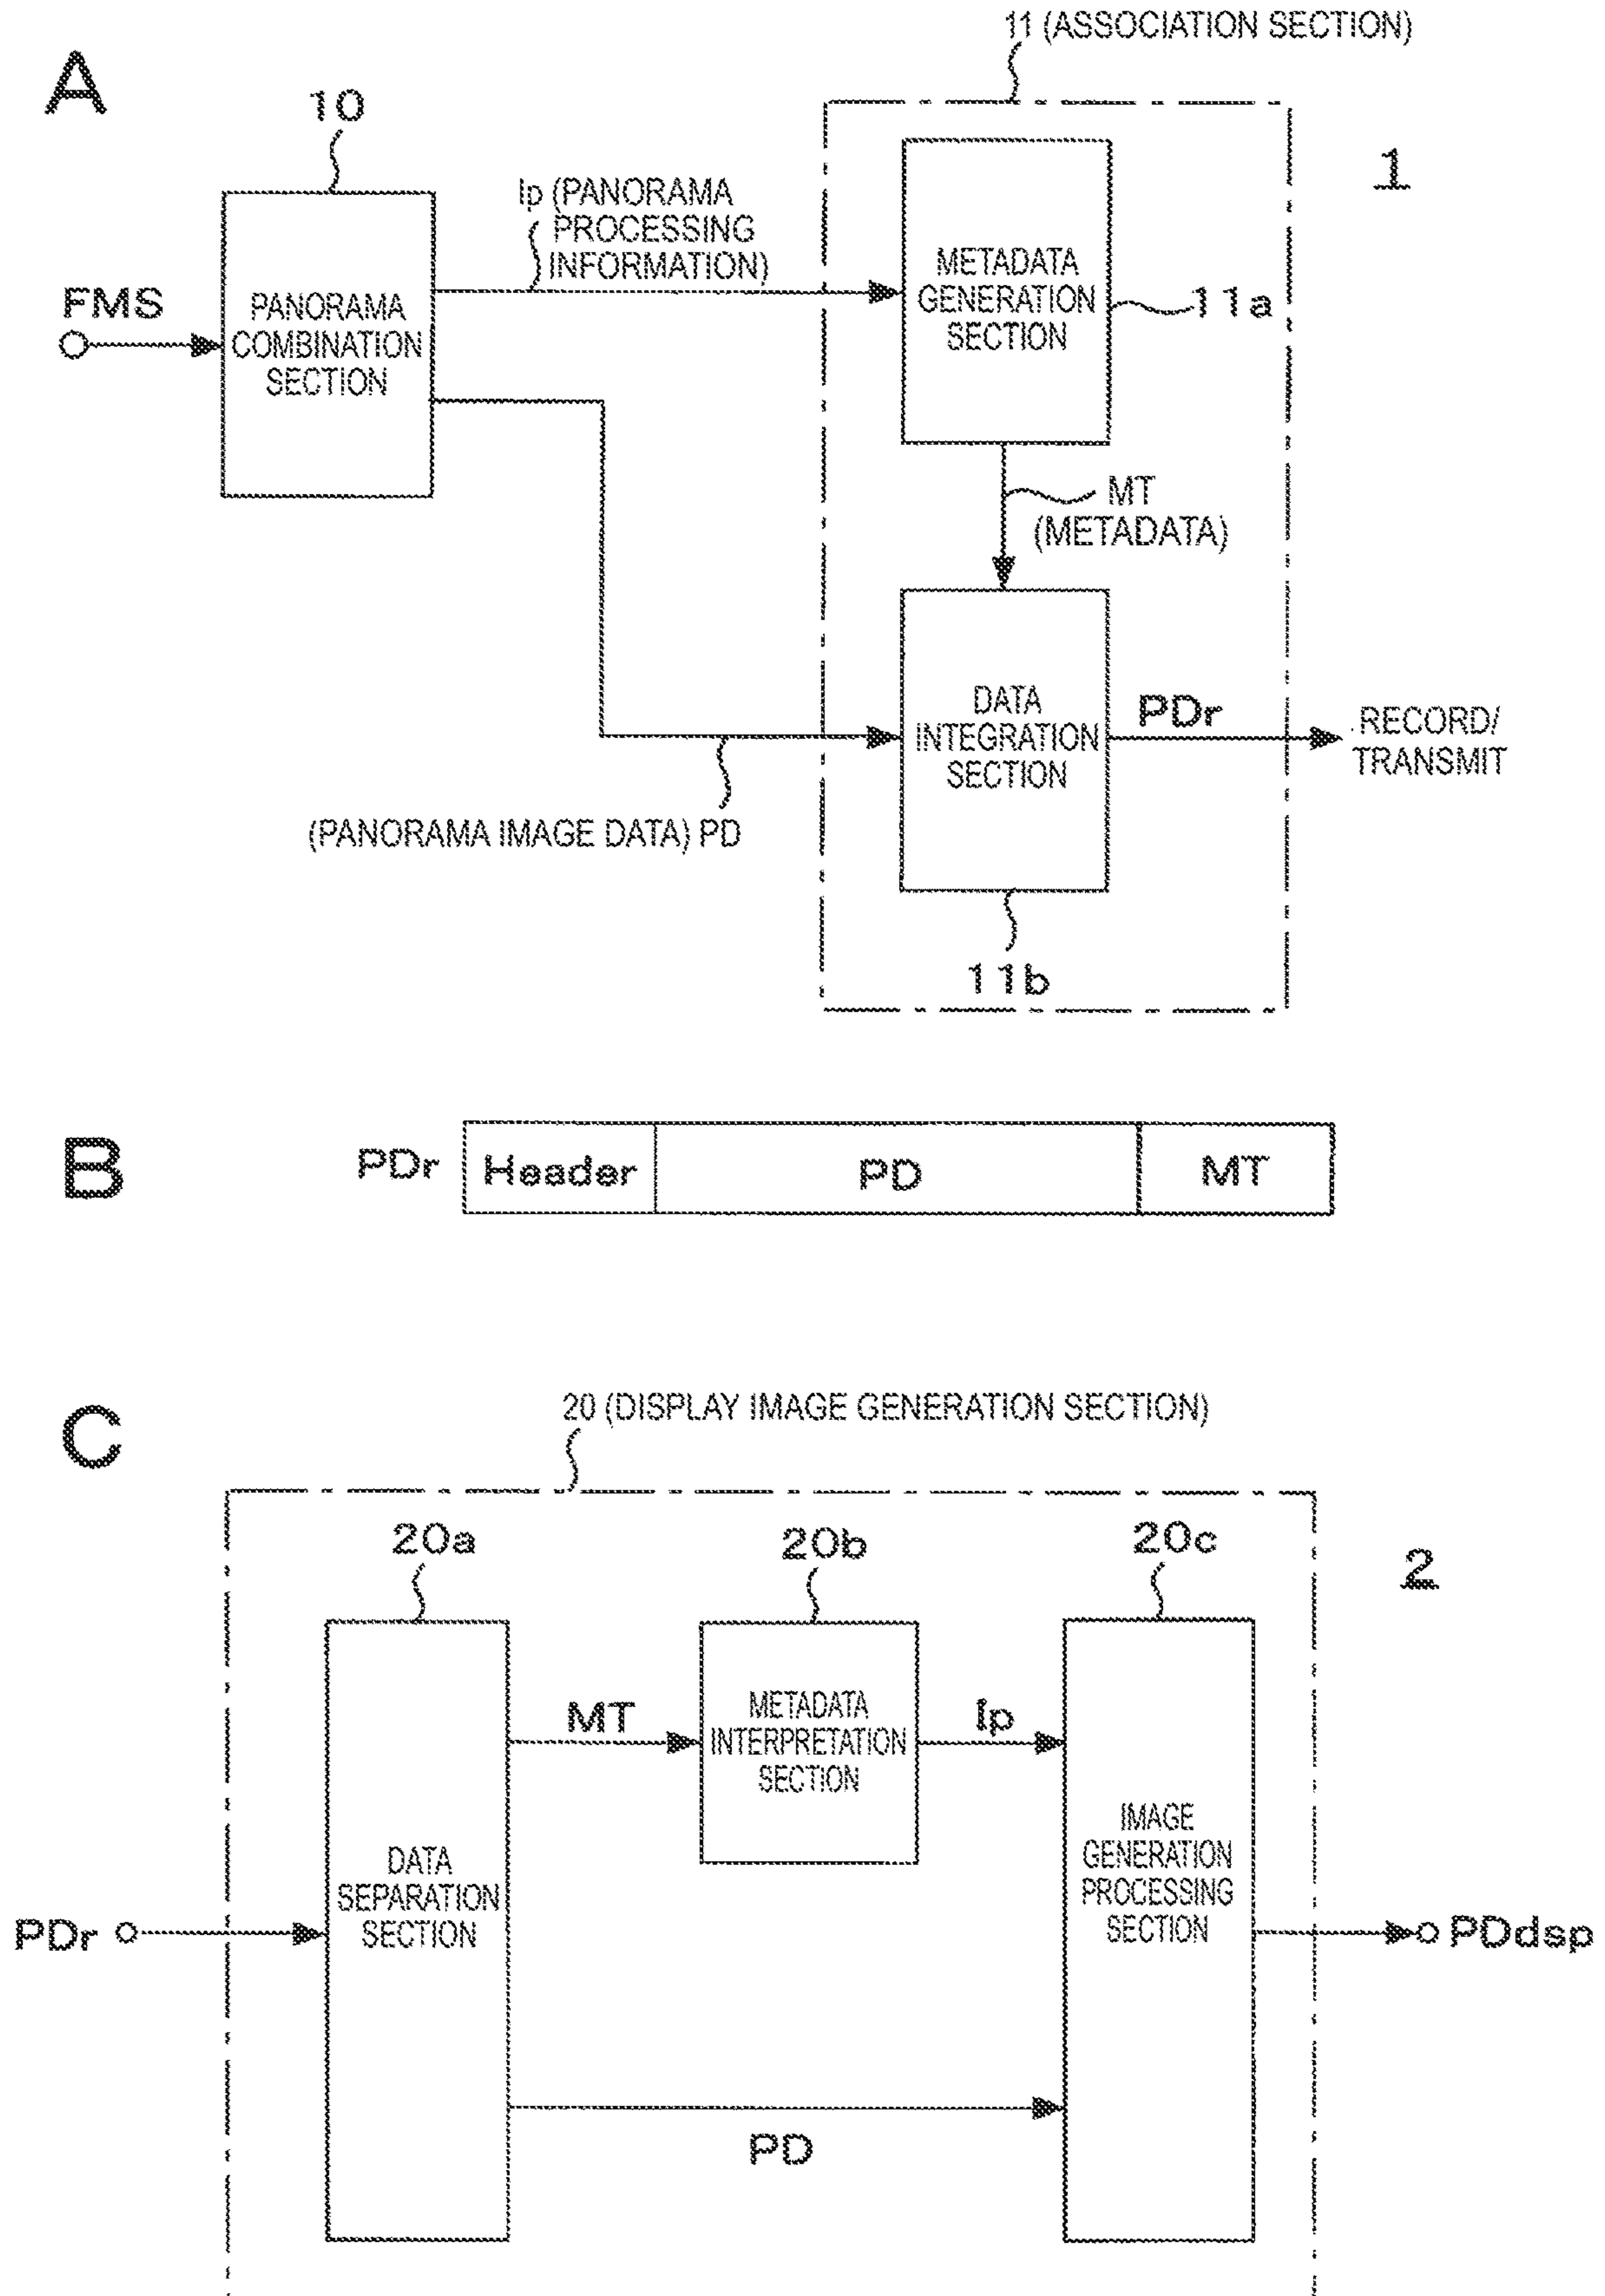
A

11 (ASSOCIATION SECTION)

10

1

FMS

PANORAMA COMBINATION SECTION

Ip (PANORAMA PROCESSING INFORMATION)

METADATA GENERATION SECTION

11a

MT (METADATA)

DATA INTEGRATION SECTION

PDr

RECORD/ TRANSMIT

(PANORAMA IMAGE DATA) PD

11b

B

| PDr | Header | PD | MT |
|---|---|---|---|

C

20 (DISPLAY IMAGE GENERATION SECTION)

20a

20b

20c

2

MT

METADATA INTERPRETATION SECTION

Ip

DATA SEPARATION SECTION

IMAGE GENERATION PROCESSING SECTION

PDr

PDdsp

PD